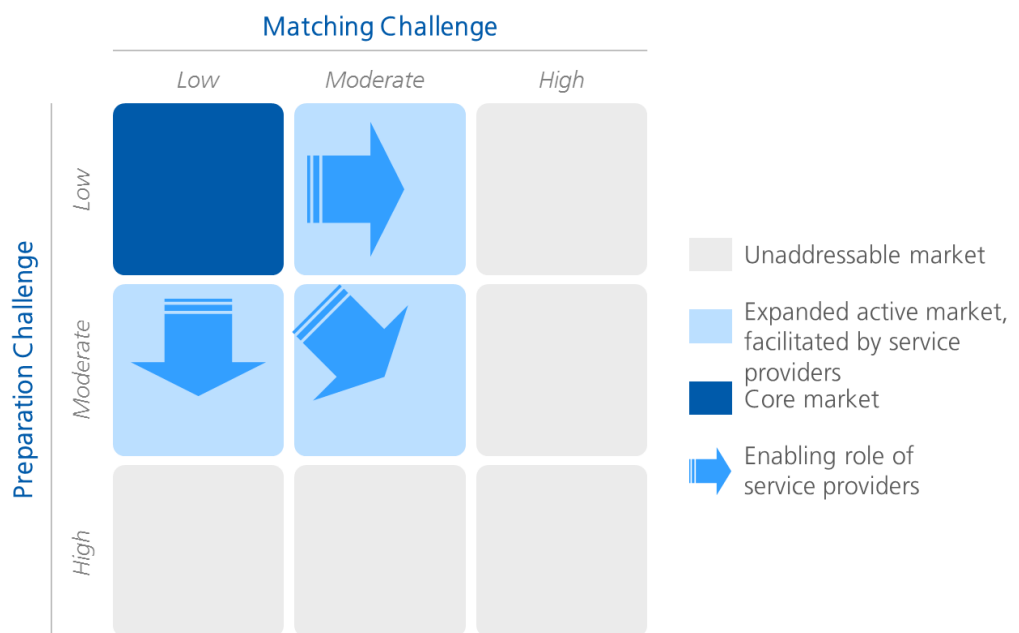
Matching Challenge

Low | Moderate | High

Preparation Challenge

Low

Moderate

High

Unaddressable market

Expanded active market, facilitated by service providers

Core market

Enabling role of service providers